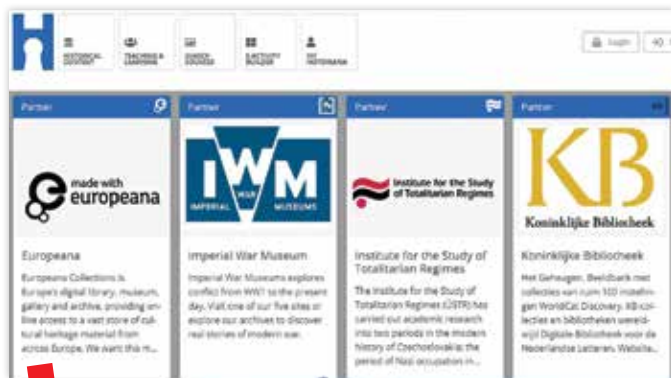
HISTORICAL CONTENT

TEACHING & LEARNING

SEARCH ENGINE

E-ACTIVITY BUILDER

FOR HISTORIANS

Login

Partner

made with europeana

Europeana

Europeana Collections is Europe's digital library, museum, gallery and archive, providing online access to a vast store of cultural heritage material from across Europe. We want this m...

Partner

IWM IMPERIAL WAR MUSEUMS

Imperial War Museum

Imperial War Museums explores conflict from WW1 to the present day. Visit one of our five sites or explore our archives to discover real stories of modern war.

Partner

Institute for the Study of Totalitarian Regimes

Institute for the Study of Totalitarian Regimes

The Institute for the Study of Totalitarian Regimes (ÚSTR) has carried out academic research into two periods in the modern history of Czechoslovakia: the period of Nazi occupation in...

Partner

KB

Koninklijke Bibliotheek

Koninklijke Bibliotheek

Het Geheugen, Beeldbank met collecties van ruim 100 instellingen WorldCat Discovery. KB collecties en bibliotheken wereldwijd Digitale Bibliotheek voor de Nederlandse Letteren, Website...